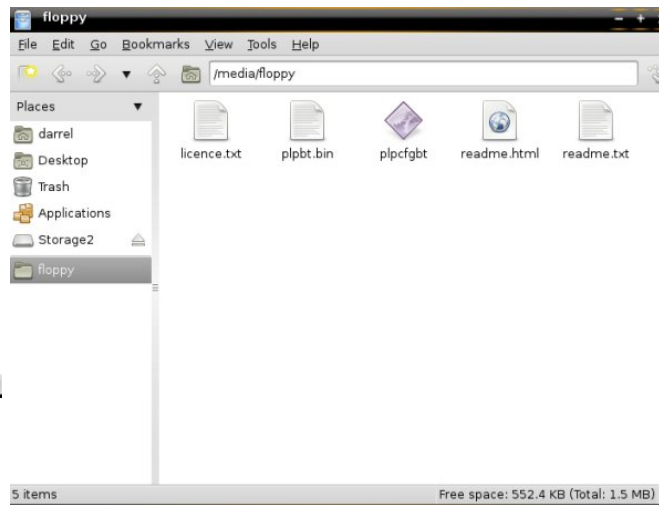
floppy

File Edit Go Bookmarks View Tools Help

/media/floppy

Places

darrel
Desktop
Trash
Applications
Storage2
floppy

licence.txt
plpbt.bin
plpcfgbt
readme.html
readme.txt

5 items

Free space: 552.4 KB (Total: 1.5 MB)